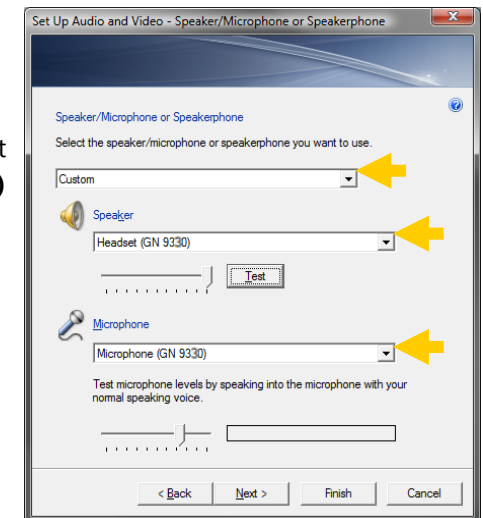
t
)

Set Up Audio and Video - Speaker/Microphone or Speakerphone

Speaker/Microphone or Speakerphone

Select the speaker/microphone or speakerphone you want to use.

Custom

Speaker

Headset (GN 9330)

Test

Microphone

Microphone (GN 9330)

Test microphone levels by speaking into the microphone with your normal speaking voice.

< Back

Next >

Finish

Cancel